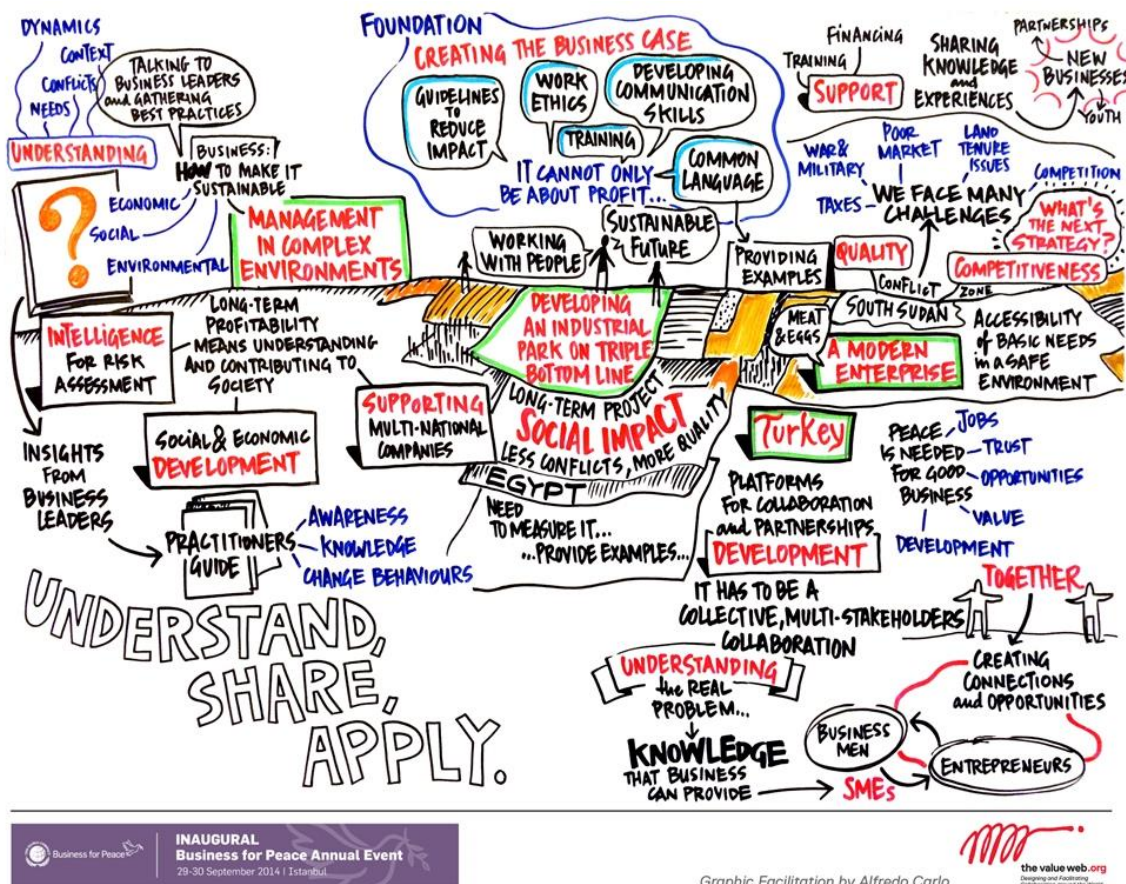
DYNAMICS
CONTEXT
CONFLICTS
NEEDS
UNDERSTANDING

TALKING TO BUSINESS LEADERS and GATHERING BEST PRACTICES

BUSINESS: HOW TO MAKE IT SUSTAINABLE
ECONOMIC
SOCIAL
ENVIRONMENTAL

MANAGEMENT IN COMPLEX ENVIRONMENTS

FOUNDATION
CREATING THE BUSINESS CASE
GUIDELINES TO REDUCE IMPACT
WORK ETHICS
DEVELOPING COMMUNICATION SKILLS
TRAINING
COMMON LANGUAGE
IT CANNOT ONLY BE ABOUT PROFIT...

FINANCING
TRAINING
SUPPORT
SHARING KNOWLEDGE and EXPERIENCES
PARTNERSHIPS
NEW BUSINESSES
YOUTH

WAR & MILITARY
POOR MARKET
LAND TENURE ISSUES
TAXES
WE FACE MANY CHALLENGES
COMPETITION
WHAT'S THE NEXT STRATEGY?

WORKING WITH PEOPLE
SUSTAINABLE FUTURE
PROVIDING EXAMPLES
QUALITY
COMPETITIVENESS
CONFLICT ZONE
SOUTH SUDAN
ACCESSIBILITY of BASIC NEEDS in a SAFE ENVIRONMENT
MEAT & EGGS
A MODERN ENTERPRISE

INTELLIGENCE FOR RISK ASSESSMENT
LONG-TERM PROFITABILITY MEANS UNDERSTANDING AND CONTRIBUTING TO SOCIETY
DEVELOPING AN INDUSTRIAL PARK ON TRIPLE BOTTOM LINE

SOCIAL & ECONOMIC DEVELOPMENT
SUPPORTING MULTI-NATIONAL COMPANIES
LONG-TERM PROJECT
SOCIAL IMPACT
LESS CONFLICTS, MORE QUALITY
EGYPT
NEED TO MEASURE IT... ...PROVIDE EXAMPLES...

TURKEY
PEACE IS NEEDED FOR GOOD BUSINESS
JOBS
TRUST
OPPORTUNITIES
VALUE
DEVELOPMENT

INSIGHTS FROM BUSINESS LEADERS
PRACTITIONERS GUIDE
AWARENESS
KNOWLEDGE
CHANGE BEHAVIOURS

PLATFORMS FOR COLLABORATION and PARTNERSHIPS
DEVELOPMENT
IT HAS TO BE A COLLECTIVE, MULTI-STAKEHOLDERS COLLABORATION
TOGETHER

UNDERSTAND, SHARE, APPLY.

UNDERSTANDING the REAL PROBLEM...
KNOWLEDGE THAT BUSINESS CAN PROVIDE
SMEs
BUSINESS MEN
ENTREPRENEURS
CREATING CONNECTIONS and OPPORTUNITIES

Business for Peace
INAUGURAL
Business for Peace Annual Event
29-30 September 2014 | Istanbul

Graphic Facilitation by Alfredo Carlo

the value web.org